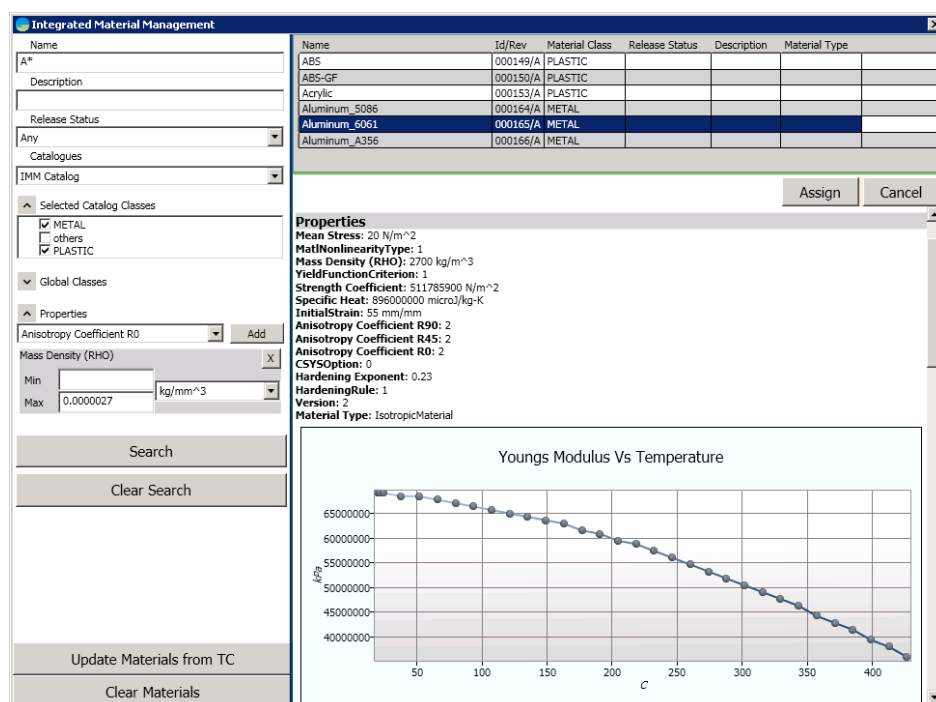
Integrated Material Management

Name
A*
Description

Release Status
Any
Catalogues
IMM Catalog

Selected Catalog Classes
METAL
others
PLASTIC

Global Classes

Properties
Anisotropy Coefficient R0
Add
Mass Density (RHO)
X
Min
Max 0.0000027
kg/mm^3

Search
Clear Search

Update Materials from TC
Clear Materials

| Name | Id/Rev | Material Class | Release Status | Description | Material Type |
|---|---|---|---|---|---|
| ABS | 000149/A | PLASTIC | | | |
| ABS-GF | 000150/A | PLASTIC | | | |
| Acrylic | 000153/A | PLASTIC | | | |
| Aluminum_5086 | 000164/A | METAL | | | |
| Aluminum_6061 | 000165/A | METAL | | | |
| Aluminum_A356 | 000166/A | METAL | | | |

Assign
Cancel

Properties
Mean Stress: 20 N/m^2
MatlNonlinearityType: 1
Mass Density (RHO): 2700 kg/m^3
YieldFunctionCriterion: 1
Strength Coefficient: 511785900 N/m^2
Specific Heat: 896000000 microJ/kg-K
InitialStrain: 55 mm/mm
Anisotropy Coefficient R90: 2
Anisotropy Coefficient R45: 2
Anisotropy Coefficient R0: 2
CSYSOption: 0
Hardening Exponent: 0.23
HardeningRule: 1
Version: 2
Material Type: IsotropicMaterial

Youngs Modulus Vs Temperature
65000000
60000000
55000000
50000000
45000000
40000000
kPa
50 100 150 200 250 300 350 400
C